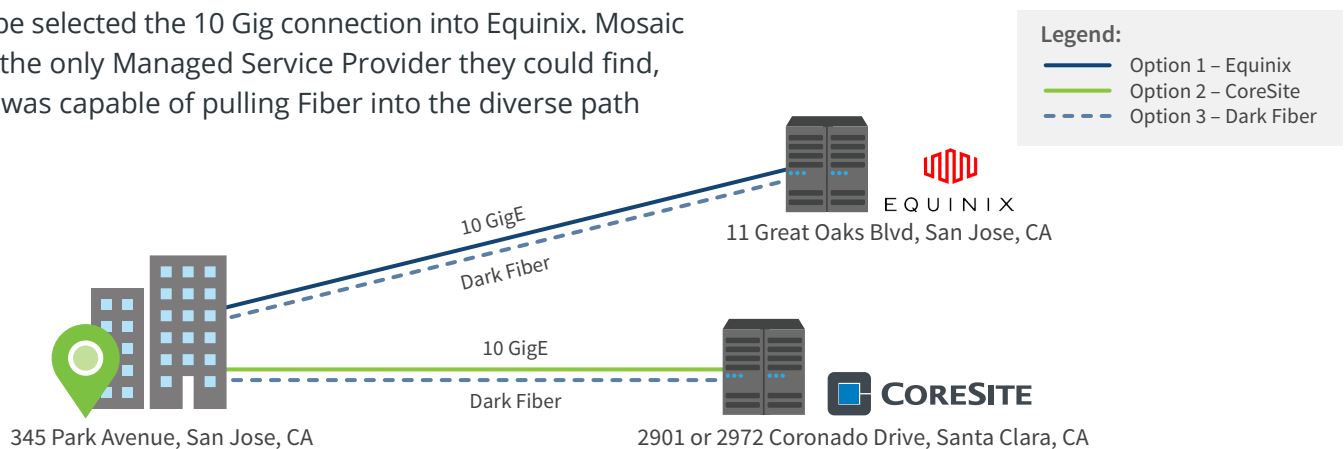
be selected the 10 Gig connection into Equinix. Mosaic the only Managed Service Provider they could find, was capable of pulling Fiber into the diverse path

Legend:
Option 1 – Equinix
Option 2 – CoreSite
Option 3 – Dark Fiber

EQUINIX
11 Great Oaks Blvd, San Jose, CA

10 GigE
Dark Fiber

10 GigE
Dark Fiber

CORESITE

345 Park Avenue, San Jose, CA
2901 or 2972 Coronado Drive, Santa Clara, CA